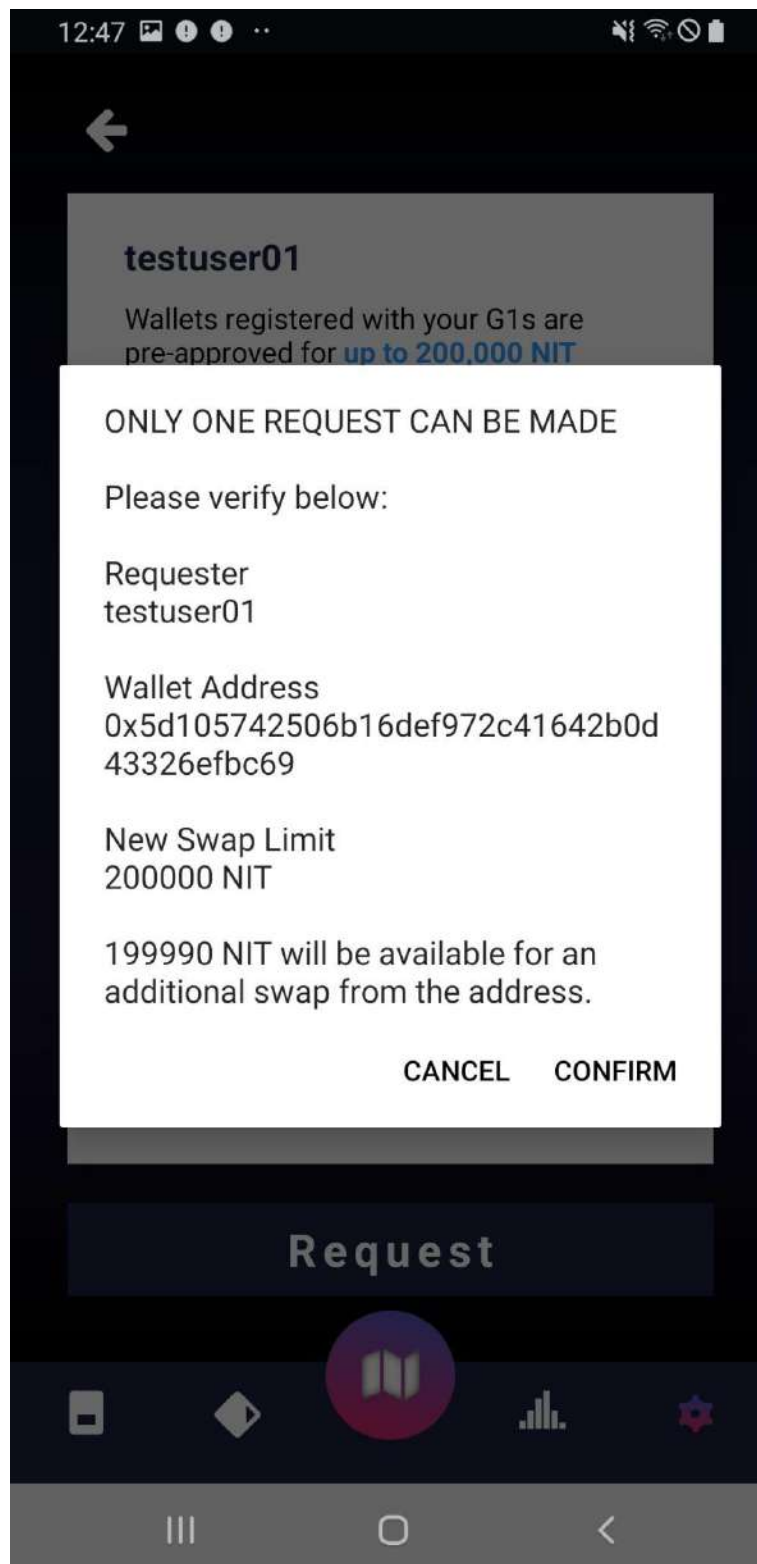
12:47

testuser01

Wallets registered with your G1s are pre-approved for up to 200,000 NIT

ONLY ONE REQUEST CAN BE MADE

Please verify below:

Requester
testuser01

Wallet Address
0x5d105742506b16def972c41642b0d43326efbc69

New Swap Limit
200000 NIT

199990 NIT will be available for an additional swap from the address.

CANCEL CONFIRM

Request